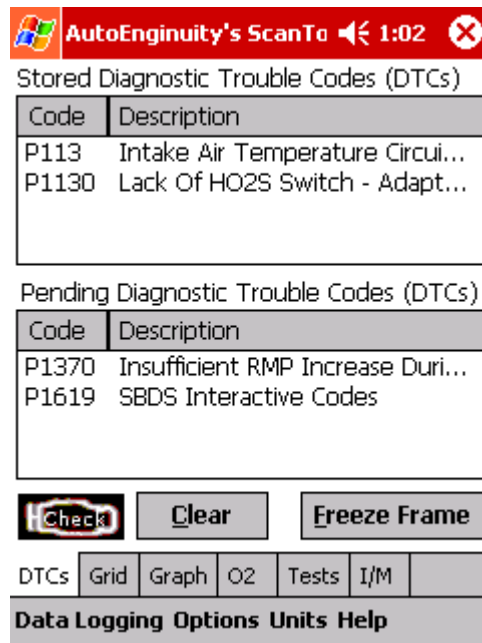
AutoEnginuity's ScanTo 1:02

Stored Diagnostic Trouble Codes (DTCs)

| Code | Description |
|---|---|
| P113 | Intake Air Temperature Circui... |
| P1130 | Lack Of HO2S Switch - Adapt... |

Pending Diagnostic Trouble Codes (DTCs)

| Code | Description |
|---|---|
| P1370 | Insufficient RMP Increase Duri... |
| P1619 | SBDS Interactive Codes |

Check Clear Freeze Frame

DTCs Grid Graph O2 Tests I/M

Data Logging Options Units Help